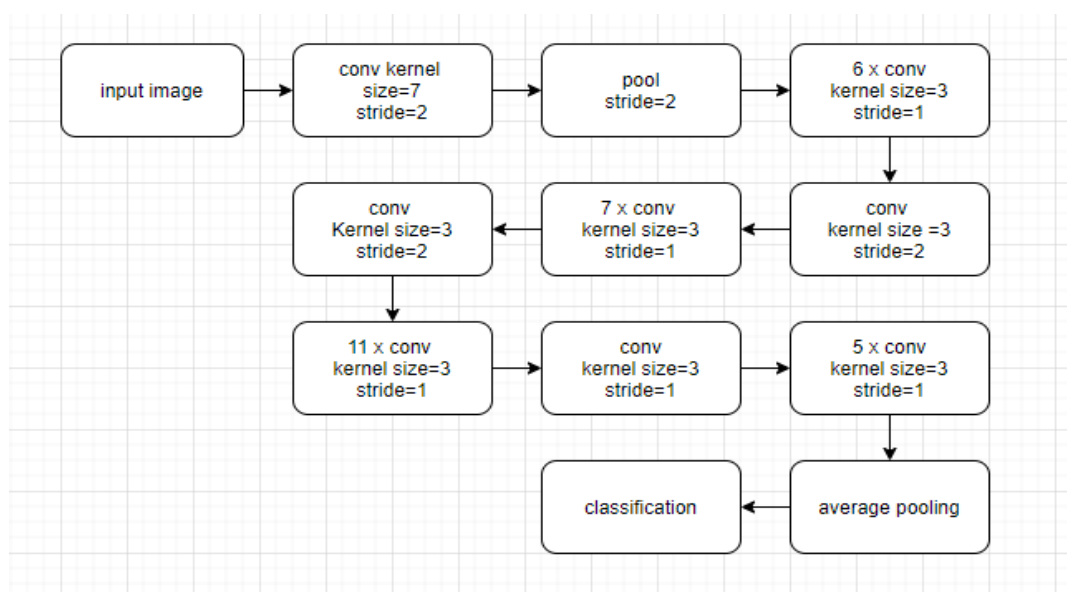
input image

conv kernel size=7 stride=2

pool stride=2

6 x conv kernel size=3 stride=1

conv kernel size =3 stride=2

7 x conv kernel size=3 stride=1

conv Kernel size=3 stride=2

11 x conv kernel size=3 stride=1

conv kernel size=3 stride=1

5 x conv kernel size=3 stride=1

average pooling

classification